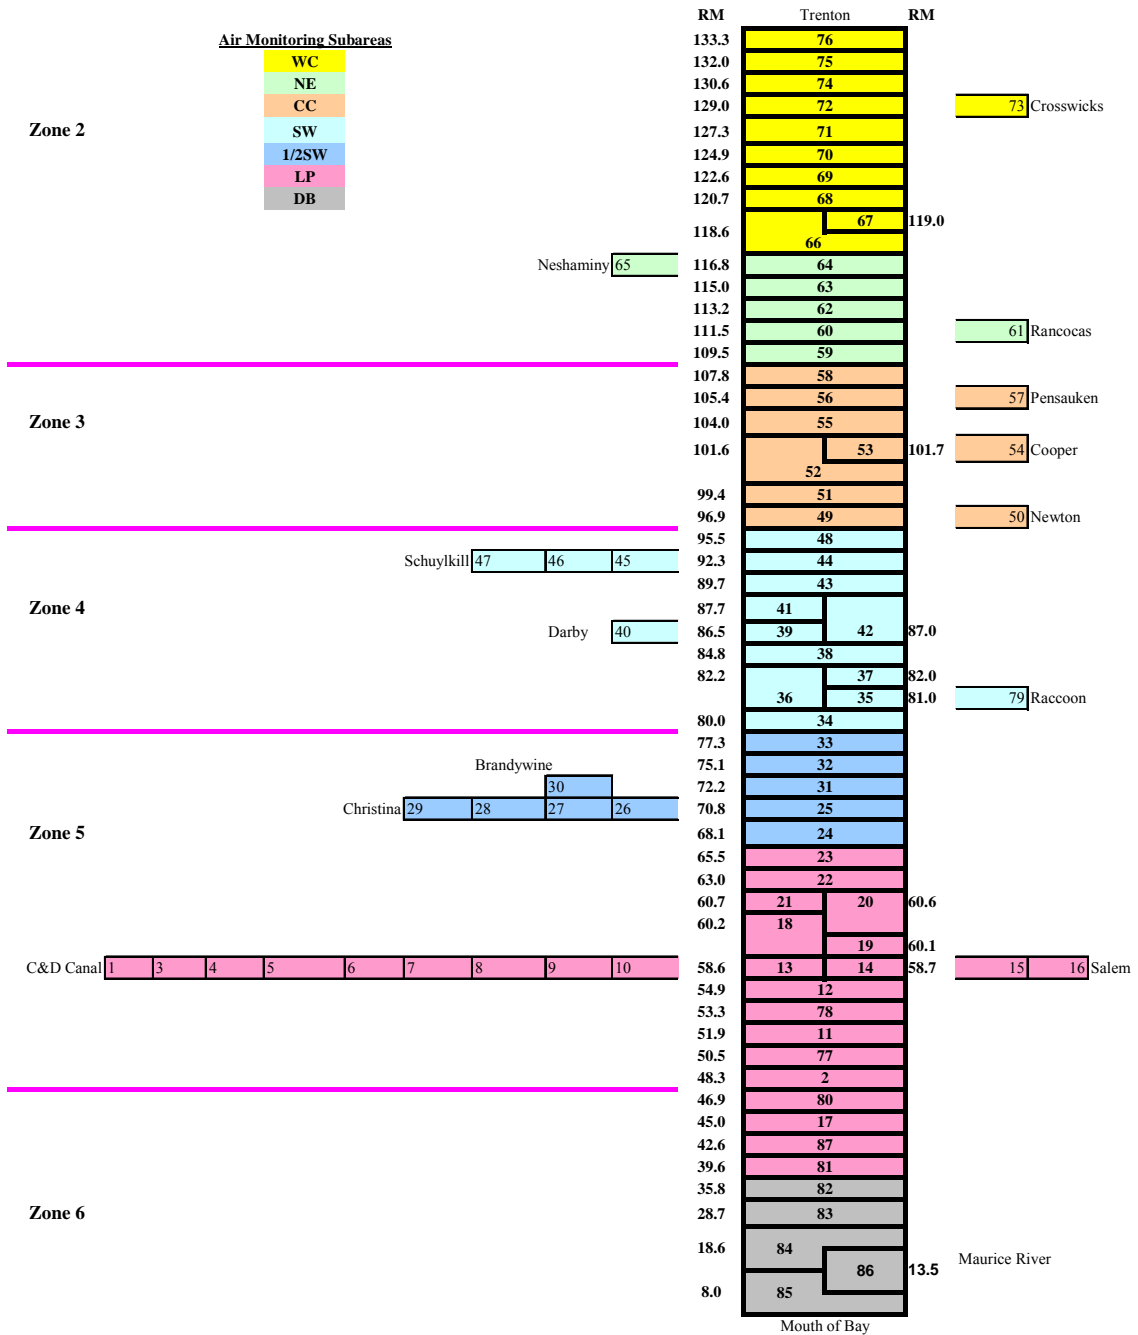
Air Monitoring Subareas
WC
NE
CC
SW
1/2SW
LP
DB

RM Trenton RM

Zone 2

133.3 76
132.0 75
130.6 74
129.0 72 73 Crosswicks
127.3 71
124.9 70
122.6 69
120.7 68
118.6 67 119.0
66
Neshaminy 65 116.8 64
115.0 63
113.2 62
111.5 60 61 Rancocas
109.5 59

Zone 3

107.8 58
105.4 56 57 Pensauken
104.0 55
101.6 53 101.7 54 Cooper
52
99.4 51
96.9 49 50 Newton

Zone 4

95.5 48
Schuylkill 47 46 45 92.3 44
89.7 43
87.7 41
Darby 40 86.5 39 42 87.0
84.8 38
82.2 37 82.0
36 35 81.0 79 Raccoon
80.0 34

Zone 5

77.3 33
Brandywine 75.1 32
30 72.2 31
Christina 29 28 27 26 70.8 25
68.1 24
65.5 23
63.0 22
60.7 21 20 60.6
60.2 18
19 60.1
C&D Canal 1 3 4 5 6 7 8 9 10 58.6 13 14 58.7 15 16 Salem
54.9 12
53.3 78
51.9 11
50.5 77
48.3 2

Zone 6

46.9 80
45.0 17
42.6 87
39.6 81
35.8 82
28.7 83
18.6 84
86 13.5 Maurice River
8.0 85
Mouth of Bay